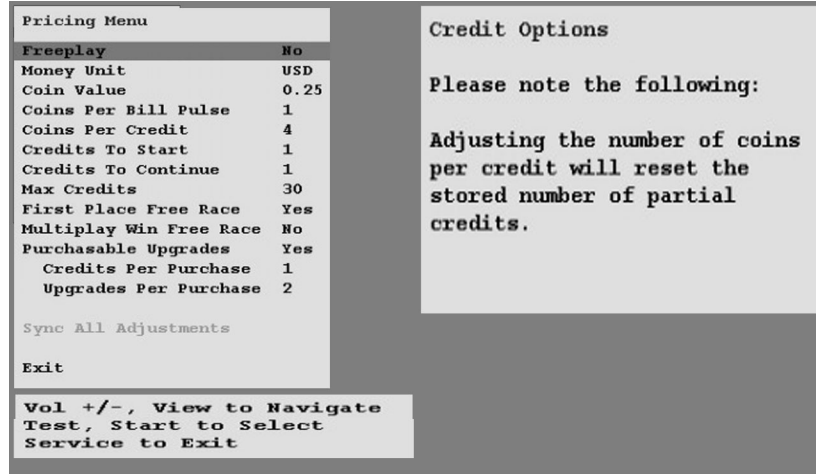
Pricing Menu

| | |
|---|---|
| Freeplay | No |
| Money Unit | USD |
| Coin Value | 0.25 |
| Coins Per Bill Pulse | 1 |
| Coins Per Credit | 4 |
| Credits To Start | 1 |
| Credits To Continue | 1 |
| Max Credits | 30 |
| First Place Free Race | Yes |
| Multiplay Win Free Race | No |
| Purchasable Upgrades | Yes |
| Credits Per Purchase | 1 |
| Upgrades Per Purchase | 2 |

Sync All Adjustments

Exit

Vol +/-, View to Navigate
Test, Start to Select
Service to Exit

Credit Options

Please note the following:

Adjusting the number of coins per credit will reset the stored number of partial credits.